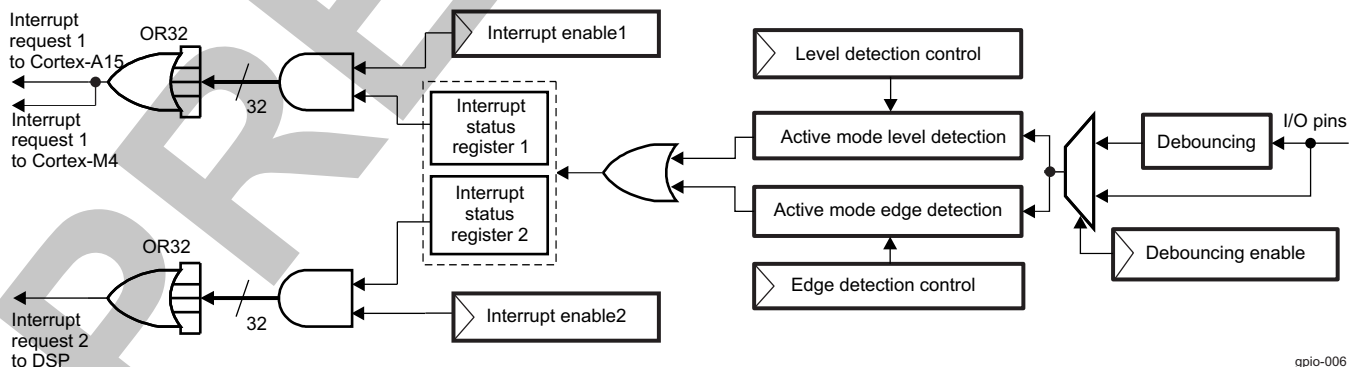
Interrupt request 1 to Cortex-A15

OR32

Interrupt enable1

Level detection control

32

Interrupt request 1 to Cortex-M4

Interrupt status register 1

Active mode level detection

Debouncing

I/O pins

Interrupt status register 2

Active mode edge detection

OR32

Debouncing enable

Edge detection control

32

Interrupt enable2

Interrupt request 2 to DSP

gpio-006